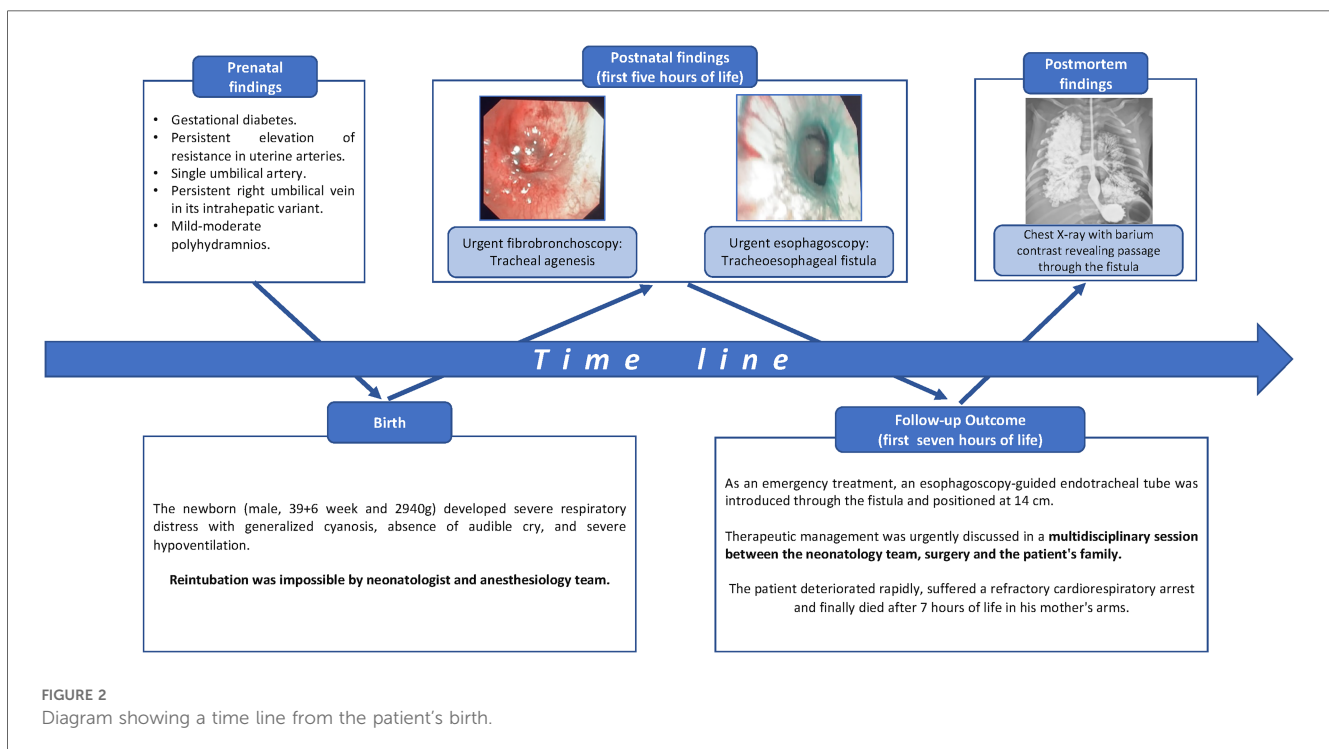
Prenatal findings

- Gestational diabetes.
- Persistent elevation of resistance in uterine arteries.
- Single umbilical artery.
- Persistent right umbilical vein in its intrahepatic variant.
- Mild-moderate polyhydramnios.

Postnatal findings (first five hours of life)

Urgent fibrobronchoscopy: Tracheal agenesis

Urgent esophagoscopy: Tracheoesophageal fistula

Postmortem findings

Chest X-ray with barium contrast revealing passage through the fistula

Time line

Birth

The newborn (male, 39+6 week and 2940g) developed severe respiratory distress with generalized cyanosis, absence of audible cry, and severe hypoventilation.

**Reintubation was impossible by neonatologist and anesthesiology team.**

Follow-up Outcome (first seven hours of life)

As an emergency treatment, an esophagoscopy-guided endotracheal tube was introduced through the fistula and positioned at 14 cm.

Therapeutic management was urgently discussed in a **multidisciplinary session between the neonatology team, surgery and the patient's family.**

The patient deteriorated rapidly, suffered a refractory cardiorespiratory arrest and finally died after 7 hours of life in his mother's arms.

FIGURE 2
Diagram showing a time line from the patient's birth.